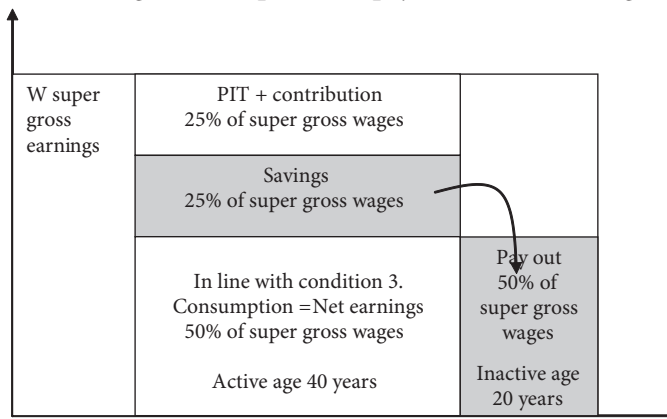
W super gross earnings

PIT + contribution
25% of super gross wages

Savings
25% of super gross wages

In line with condition 3.
Consumption =Net earnings
50% of super gross wages

Active age 40 years

Pay out
50% of
super gross
wages

Inactive age
20 years